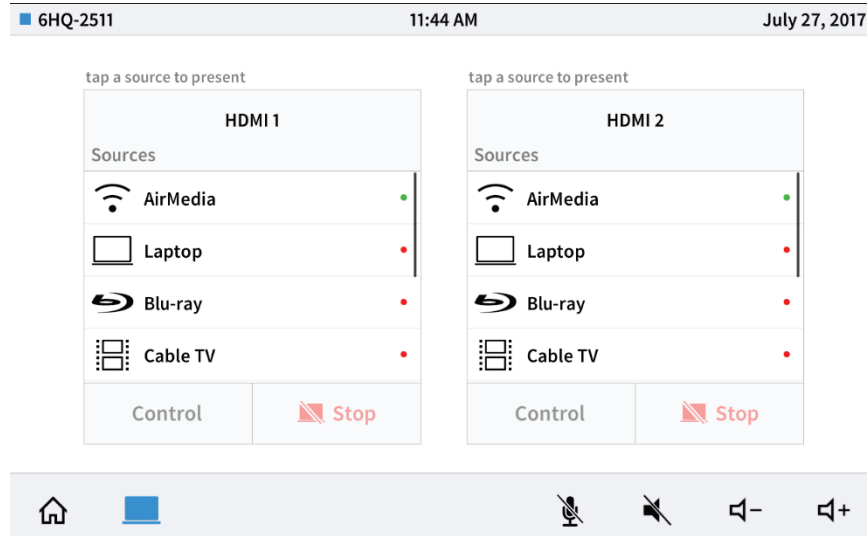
6HQ-2511 11:44 AM July 27, 2017

tap a source to present

HDMI 1

Sources

AirMedia

Laptop

Blu-ray

Cable TV

Control

Stop

tap a source to present

HDMI 2

Sources

AirMedia

Laptop

Blu-ray

Cable TV

Control

Stop